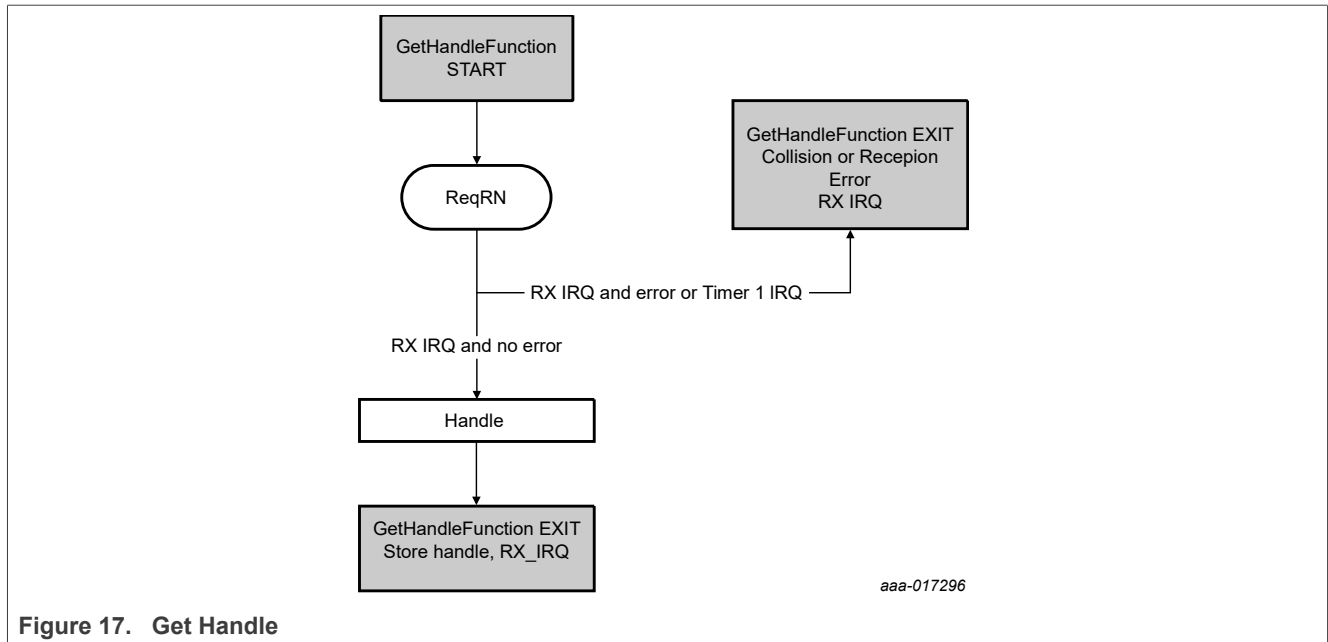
GetHandleFunction
START

ReqRN

GetHandleFunction EXIT
Collision or Recepion
Error
RX IRQ

RX IRQ and error or Timer 1 IRQ

RX IRQ and no error

Handle

GetHandleFunction EXIT
Store handle, RX_IRQ

aaa-017296

Figure 17. Get Handle